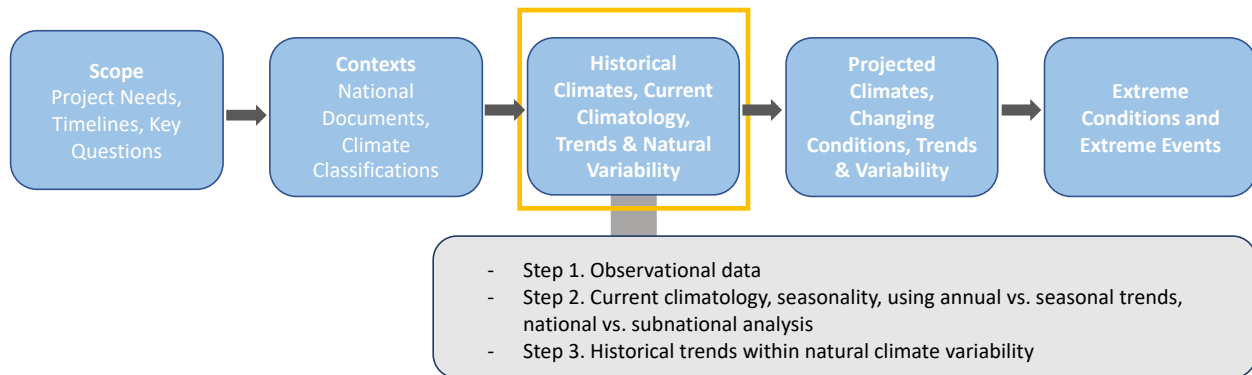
Scope
Project Needs, Timelines, Key Questions

Contexts
National Documents, Climate Classifications

Historical Climates, Current Climatology, Trends & Natural Variability

Projected Climates, Changing Conditions, Trends & Variability

Extreme Conditions and Extreme Events

- Step 1. Observational data
- Step 2. Current climatology, seasonality, using annual vs. seasonal trends, national vs. subnational analysis
- Step 3. Historical trends within natural climate variability